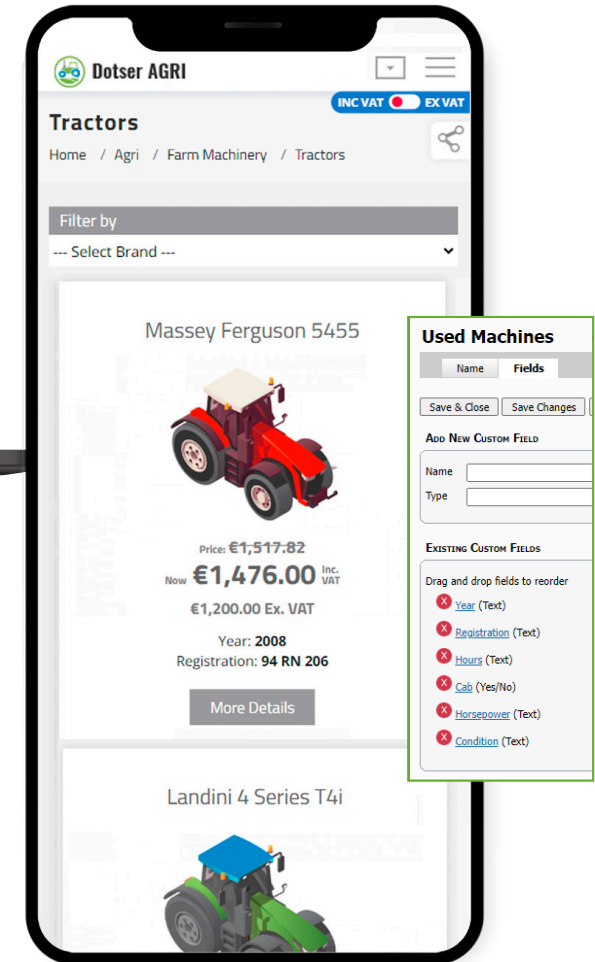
Dotser AGRI

INC VAT EX VAT

Tractors

Home / Agri / Farm Machinery / Tractors

Filter by

--- Select Brand ---

Massey Ferguson 5455

Price: ~~€1,517.82~~

Now €1,476.00 Inc. VAT

€1,200.00 Ex. VAT

Year: **2008**

Registration: **94 RN 206**

More Details

Landini 4 Series T4i

Used Machines

Name Fields

Save & Close Save Changes

Add New Custom Field

Name

Type

Existing Custom Fields

Drag and drop fields to reorder

Year (Text)

Registration (Text)

Hours (Text)

Cab (Yes/No)

Horsepower (Text)

Condition (Text)